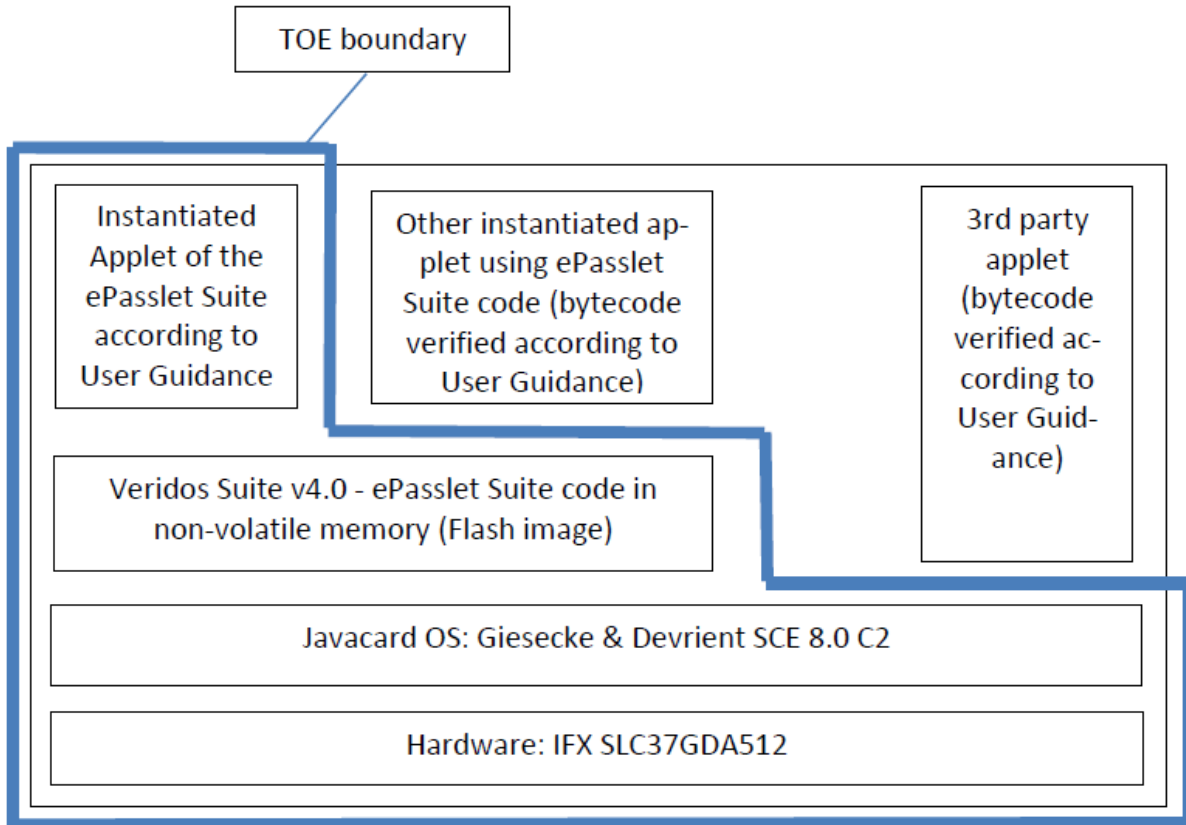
TOE boundary

Instantiated Applet of the ePasslet Suite according to User Guidance

Other instantiated applet using ePasslet Suite code (bytecode verified according to User Guidance)

3rd party applet (bytecode verified according to User Guidance)

Veridos Suite v4.0 - ePasslet Suite code in non-volatile memory (Flash image)

Javacard OS: Giesecke & Devrient SCE 8.0 C2

Hardware: IFX SLC37GDA512